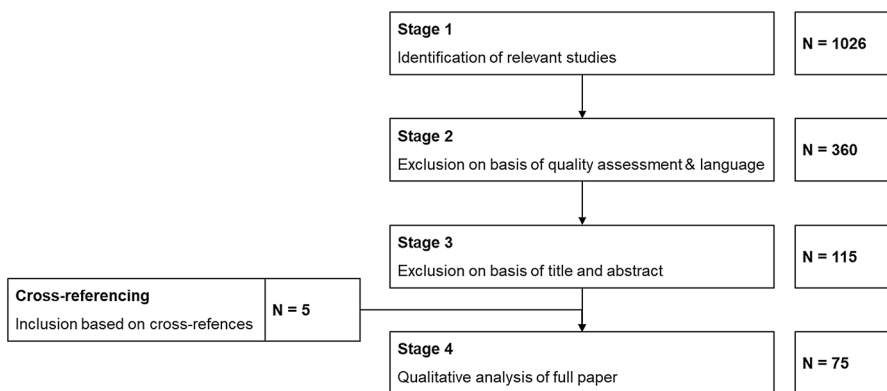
Stage 1
Identification of relevant studies

N = 1026

Stage 2
Exclusion on basis of quality assessment & language

N = 360

Stage 3
Exclusion on basis of title and abstract

N = 115

Cross-referencing
Inclusion based on cross-refences

N = 5

Stage 4
Qualitative analysis of full paper

N = 75